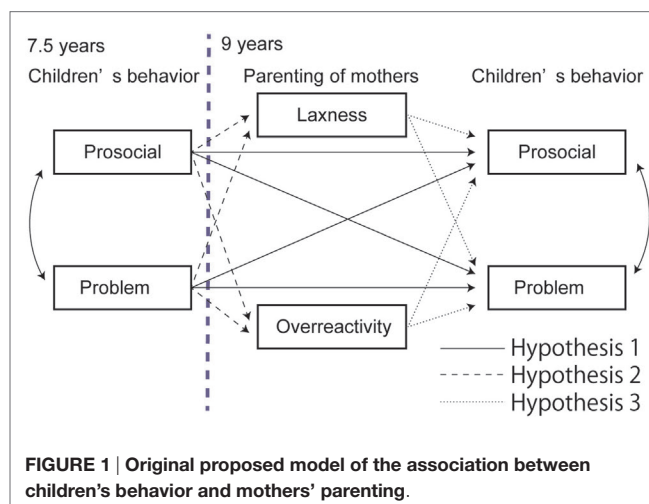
7.5 years

Children' s behavior

9 years

Parenting of mothers

Children' s behavior

Laxness

Prosocial

Prosocial

Problem

Problem

Overreactivity

Hypothesis 1

Hypothesis 2

Hypothesis 3

**FIGURE 1 | Original proposed model of the association between children's behavior and mothers' parenting.**